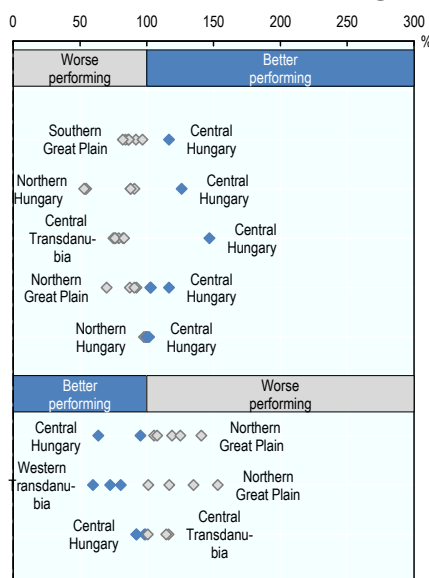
0 50 100 150 200 250 300 %

Worse performing

Better performing

Southern Great Plain

Central Hungary

Northern Hungary

Central Hungary

Central Transdanubia

Central Hungary

Northern Great Plain

Central Hungary

Northern Hungary

Central Hungary

Better performing

Worse performing

Central Hungary

Northern Great Plain

Western Transdanubia

Northern Great Plain

Central Hungary

Central Transdanubia